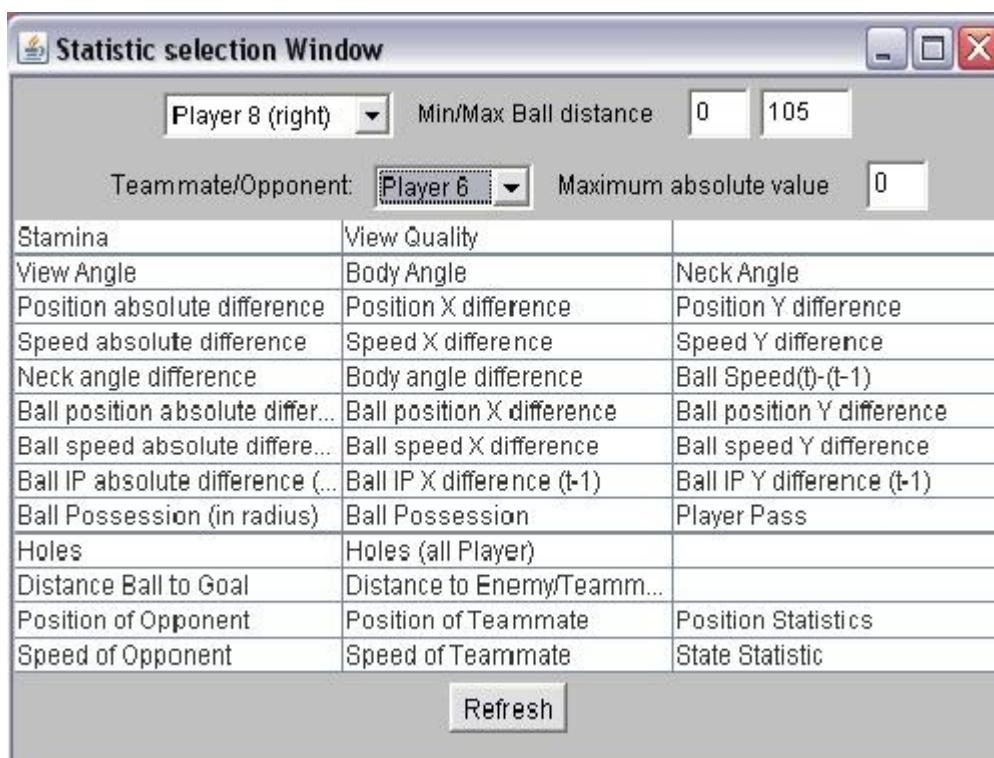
Statistic selection Window

Player 8 (right) Min/Max Ball distance 0 105

Teammate/Opponent: Player 6 Maximum absolute value 0

| | | |
|---|---|---|
| Stamina | View Quality | |
| View Angle | Body Angle | Neck Angle |
| Position absolute difference | Position X difference | Position Y difference |
| Speed absolute difference | Speed X difference | Speed Y difference |
| Neck angle difference | Body angle difference | Ball Speed(t)-(t-1) |
| Ball position absolute differ... | Ball position X difference | Ball position Y difference |
| Ball speed absolute differe... | Ball speed X difference | Ball speed Y difference |
| Ball IP absolute difference (... | Ball IP X difference (t-1) | Ball IP Y difference (t-1) |
| Ball Possession (in radius) | Ball Possession | Player Pass |
| Holes | Holes (all Player) | |
| Distance Ball to Goal | Distance to Enemy/Teamm... | |
| Position of Opponent | Position of Teammate | Position Statistics |
| Speed of Opponent | Speed of Teammate | State Statistic |

Refresh